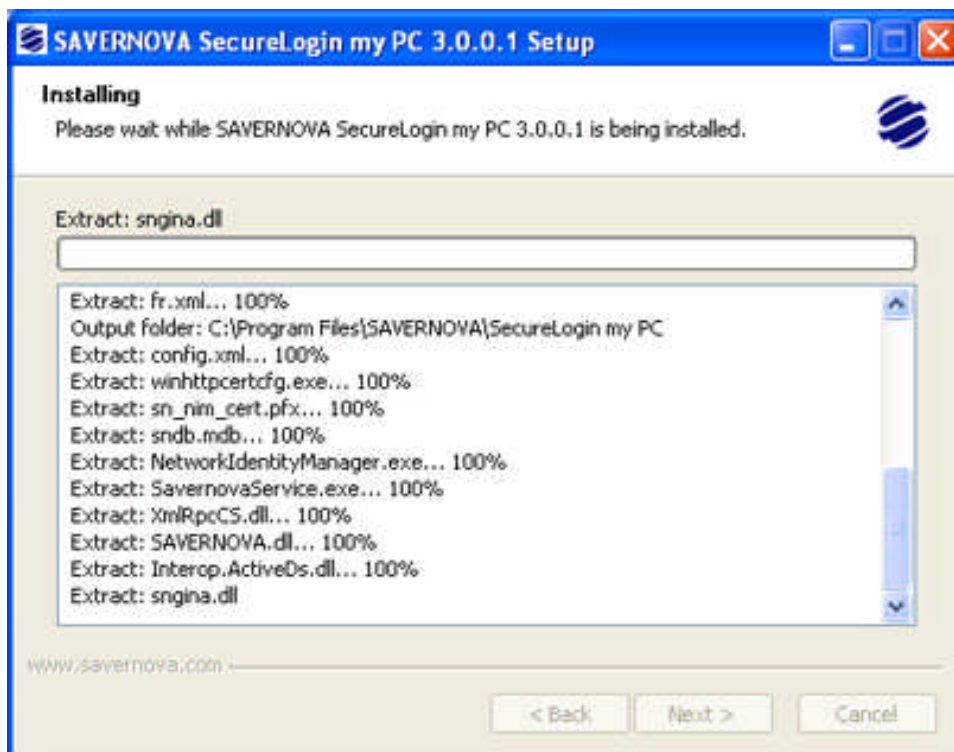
SAVERNOVA SecureLogin my PC 3.0.0.1 Setup

Installing
Please wait while SAVERNOVA SecureLogin my PC 3.0.0.1 is being installed.

Extract: sngina.dll

Extract: fr.xml... 100%
Output folder: C:\Program Files\SAVERNOVA\SecureLogin my PC
Extract: config.xml... 100%
Extract: winhttpcertcfg.exe... 100%
Extract: sn_nim_cert.pfx... 100%
Extract: sndb.mdb... 100%
Extract: NetworkIdentityManager.exe... 100%
Extract: SavernovaService.exe... 100%
Extract: XmlRpcCS.dll... 100%
Extract: SAVERNOVA.dll... 100%
Extract: Interop.ActiveDs.dll... 100%
Extract: sngina.dll

www.savernova.com

< Back
Next >
Cancel